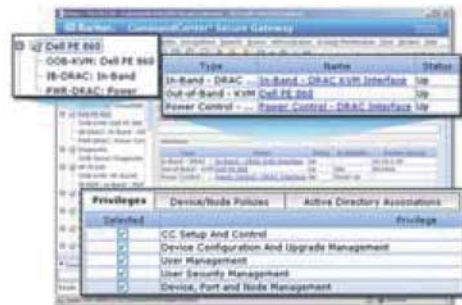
CommandCenter® Secure Gateway

Dell PE 860
OOB-KVM: Dell PE 860
IB-DRAC: In-Band
PWR-DRAC: Power

| Type | Name | Status |
|---|---|---|
| In-Band - DRAC ... | In-Band - DRAC KVM Interface | Up |
| Out-of-Band - KVM | Dell PE 860 | Up |
| Power Control - ... | Power Control - DRAC Interface | Up |

Privileges | Device/Node Policies | Active Directory Associations

| Selected | Privilege |
|---|---|
| ✓ | CC Setup And Control |
| ✓ | Device Configuration And Upgrade Management |
| ✓ | User Management |
| ✓ | User Security Management |
| ✓ | Device, Port and Node Management |